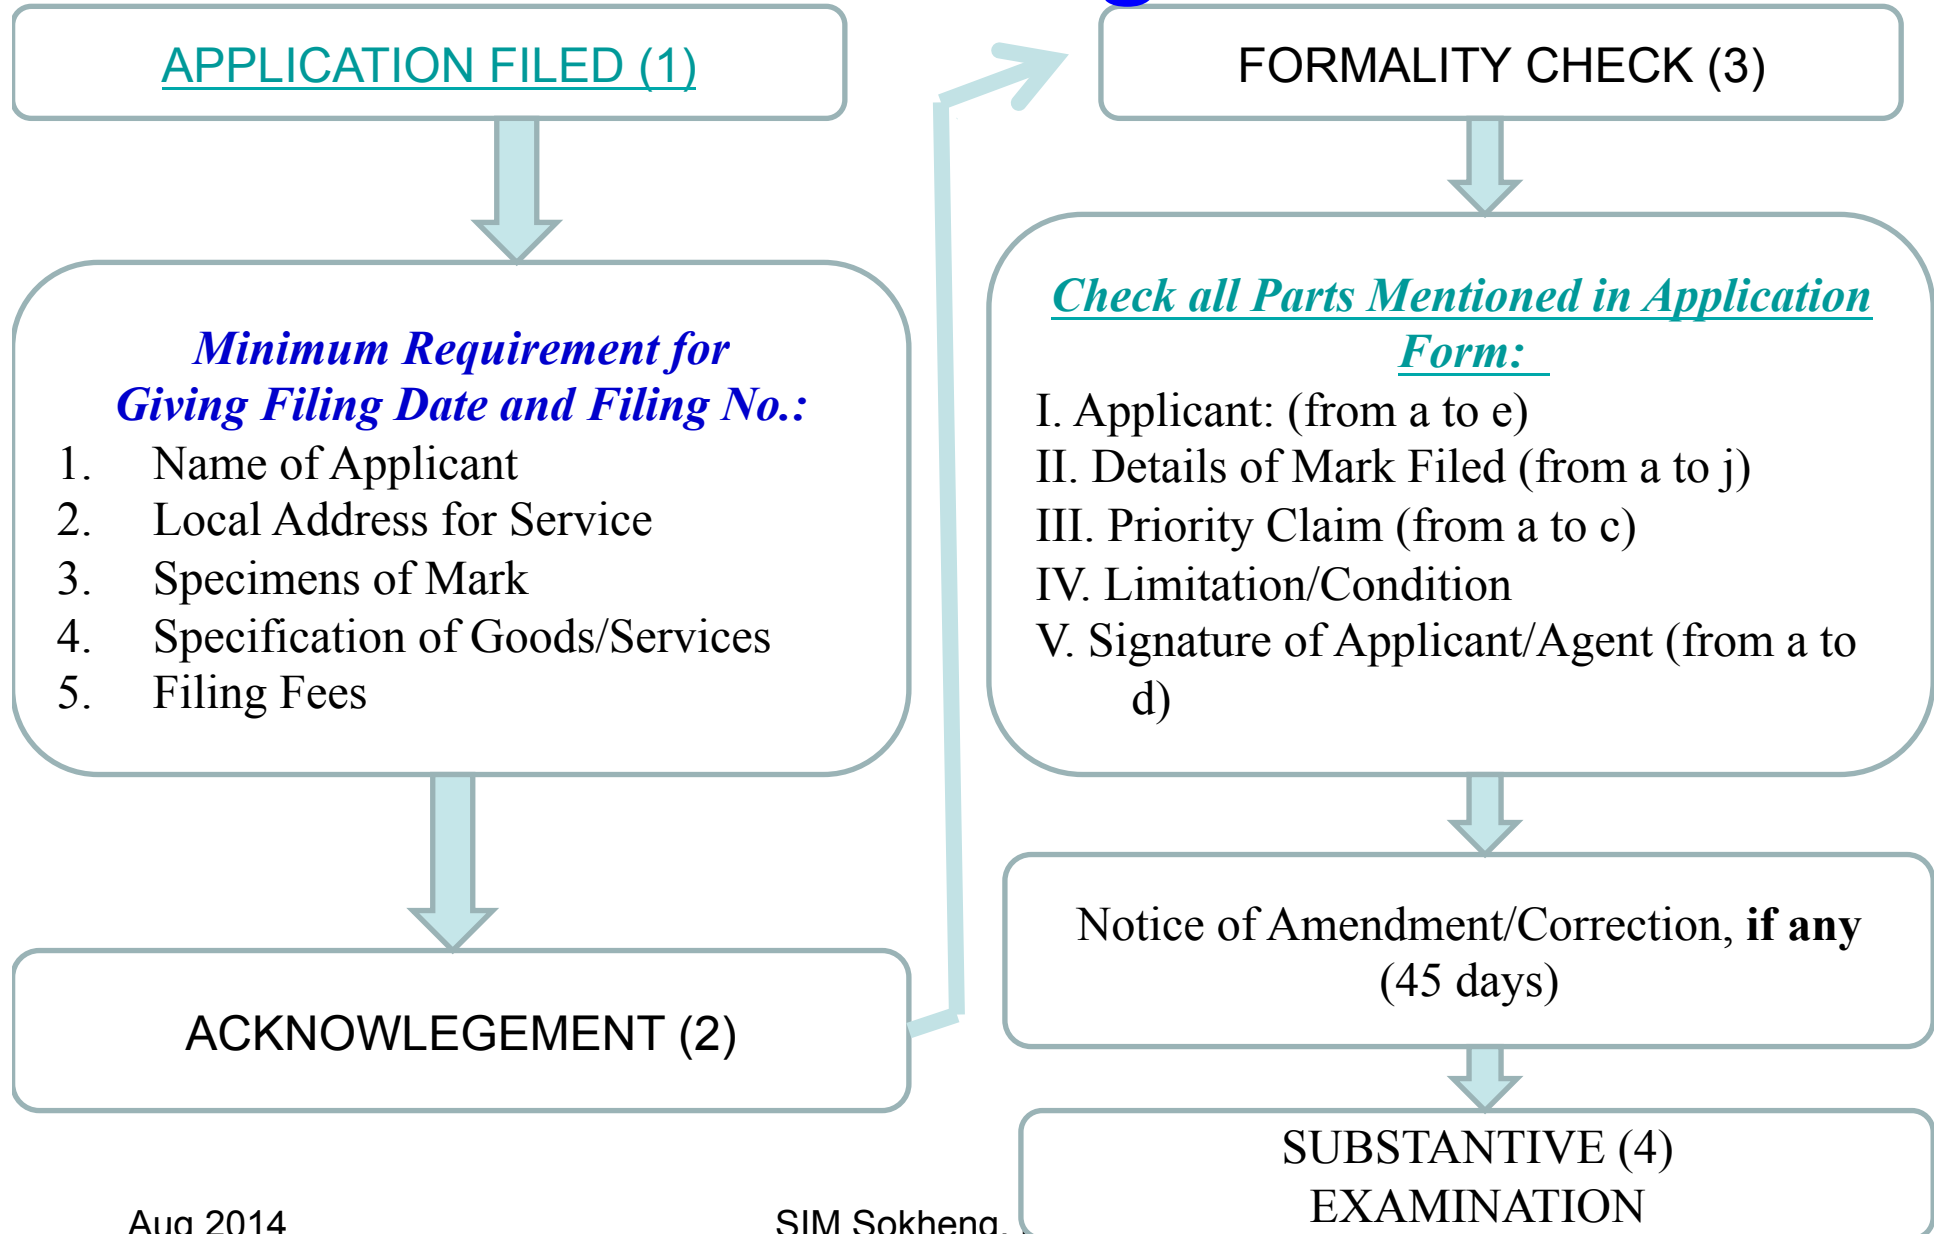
APPLICATION FILED (1)

Minimum Requirement for Giving Filing Date and Filing No.:

1. Name of Applicant
2. Local Address for Service
3. Specimens of Mark
4. Specification of Goods/Services
5. Filing Fees

ACKNOWLEGEMENT (2)

FORMALITY CHECK (3)

Check all Parts Mentioned in Application Form:

I. Applicant: (from a to e)
II. Details of Mark Filed (from a to j)
III. Priority Claim (from a to c)
IV. Limitation/Condition
V. Signature of Applicant/Agent (from a to d)

Notice of Amendment/Correction, **if any** (45 days)

SUBSTANTIVE (4) EXAMINATION

Aug 2014

SIM Sokheng,